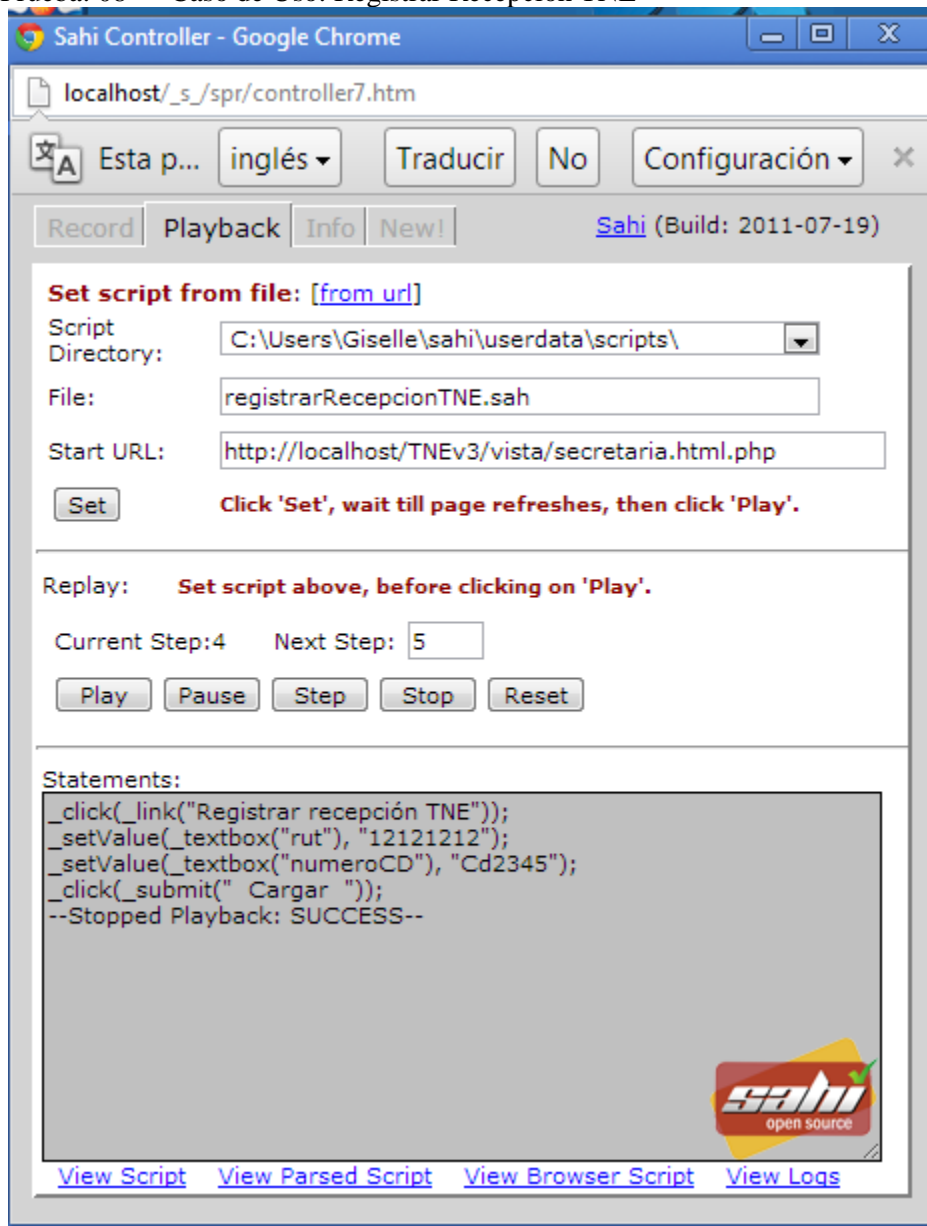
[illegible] 68 — Caso de Uso: Registrar Recepción TNE

Sahi Controller - Google Chrome

localhost/_s_/spr/controller7.htm

Esta p... inglés Traducir No Configuración

Record Playback Info New! Sahi (Build: 2011-07-19)

Set script from file: [from url]

Script Directory: C:\Users\Giselle\sahi\userdata\scripts\

File: registrarRecepcionTNE.sah

Start URL: http://localhost/TNEv3/vista/secretaria.html.php

Set Click 'Set', wait till page refreshes, then click 'Play'.

Replay: Set script above, before clicking on 'Play'.

Current Step:4 Next Step: 5

Play Pause Step Stop Reset

Statements:
_click(_link("Registrar recepción TNE"));
_setValue(_textbox("rut"), "12121212");
_setValue(_textbox("numeroCD"), "Cd2345");
_click(_submit(" Cargar "));
--Stopped Playback: SUCCESS--

sahi open source

View Script View Parsed Script View Browser Script View Logs